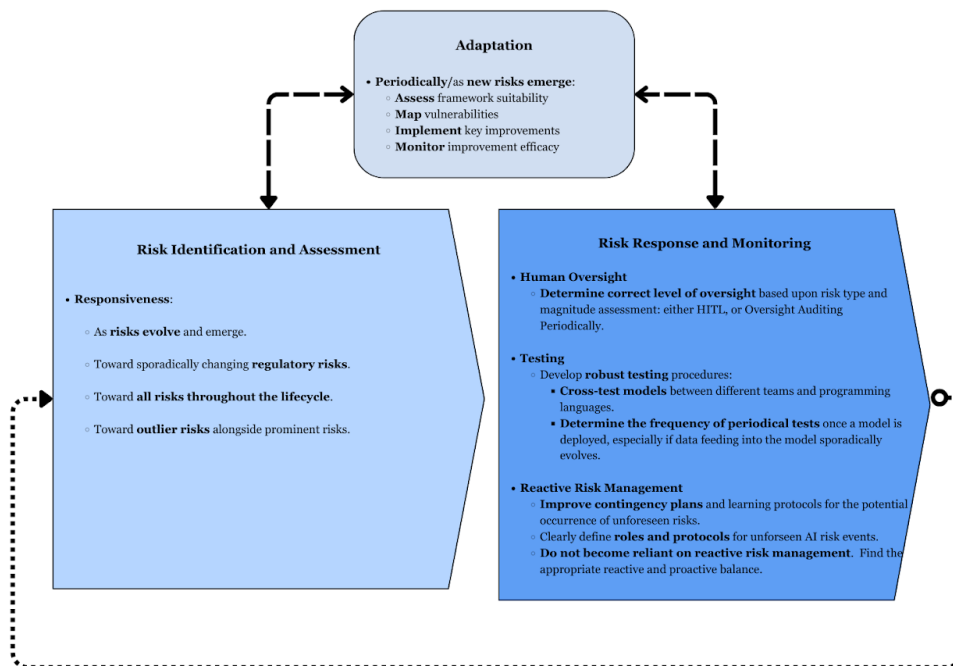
Adaptation

• Periodically/as new risks emerge:
 ◦ Assess framework suitability
 ◦ Map vulnerabilities
 ◦ Implement key improvements
 ◦ Monitor improvement efficacy

Risk Identification and Assessment

• Responsiveness:
 ◦ As risks evolve and emerge.
 ◦ Toward sporadically changing regulatory risks.
 ◦ Toward all risks throughout the lifecycle.
 ◦ Toward outlier risks alongside prominent risks.

Risk Response and Monitoring

• Human Oversight
 ◦ Determine correct level of oversight based upon risk type and magnitude assessment: either HITL, or Oversight Auditing Periodically.

• Testing
 ◦ Develop robust testing procedures:
  ▪ Cross-test models between different teams and programming languages.
  ▪ Determine the frequency of periodical tests once a model is deployed, especially if data feeding into the model sporadically evolves.

• Reactive Risk Management
 ◦ Improve contingency plans and learning protocols for the potential occurrence of unforeseen risks.
 ◦ Clearly define roles and protocols for unforseen AI risk events.
 ◦ Do not become reliant on reactive risk management. Find the appropriate reactive and proactive balance.